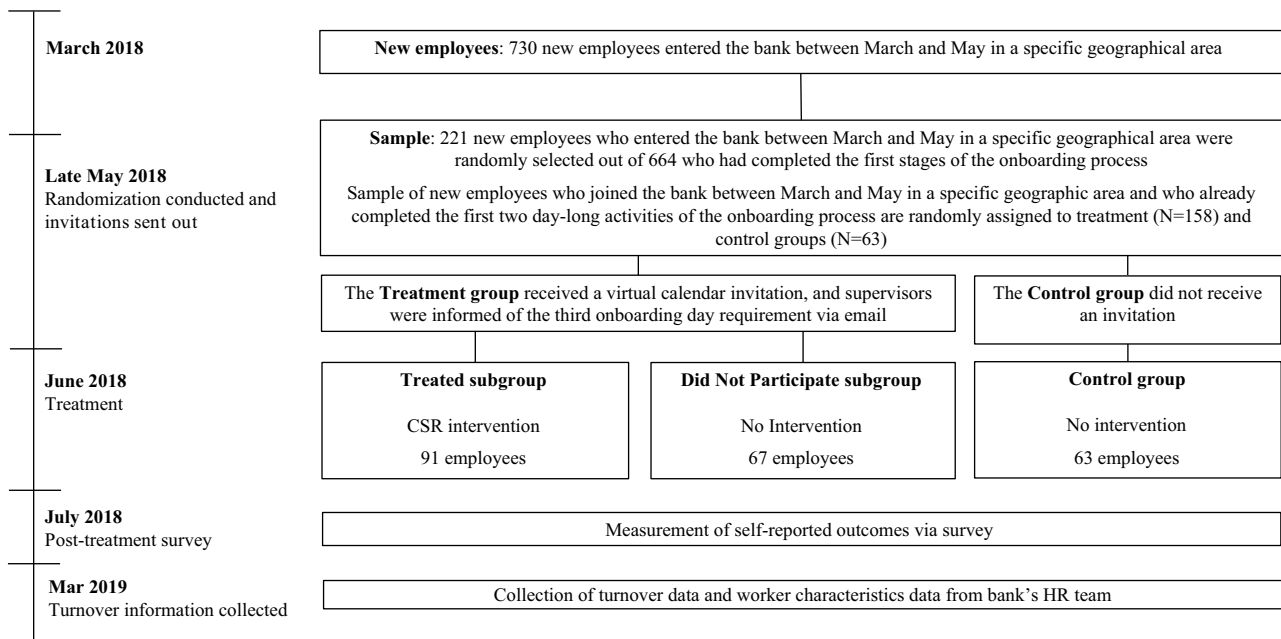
**March 2018**

**New employees**: 730 new employees entered the bank between March and May in a specific geographical area

**Late May 2018**
Randomization conducted and invitations sent out

**Sample**: 221 new employees who entered the bank between March and May in a specific geographical area were randomly selected out of 664 who had completed the first stages of the onboarding process

Sample of new employees who joined the bank between March and May in a specific geographic area and who already completed the first two day-long activities of the onboarding process are randomly assigned to treatment (N=158) and control groups (N=63)

The **Treatment group** received a virtual calendar invitation, and supervisors were informed of the third onboarding day requirement via email

The **Control group** did not receive an invitation

**June 2018**
Treatment

**Treated subgroup**

CSR intervention

91 employees

**Did Not Participate subgroup**

No Intervention

67 employees

**Control group**

No intervention

63 employees

**July 2018**
Post-treatment survey

Measurement of self-reported outcomes via survey

**Mar 2019**
Turnover information collected

Collection of turnover data and worker characteristics data from bank's HR team